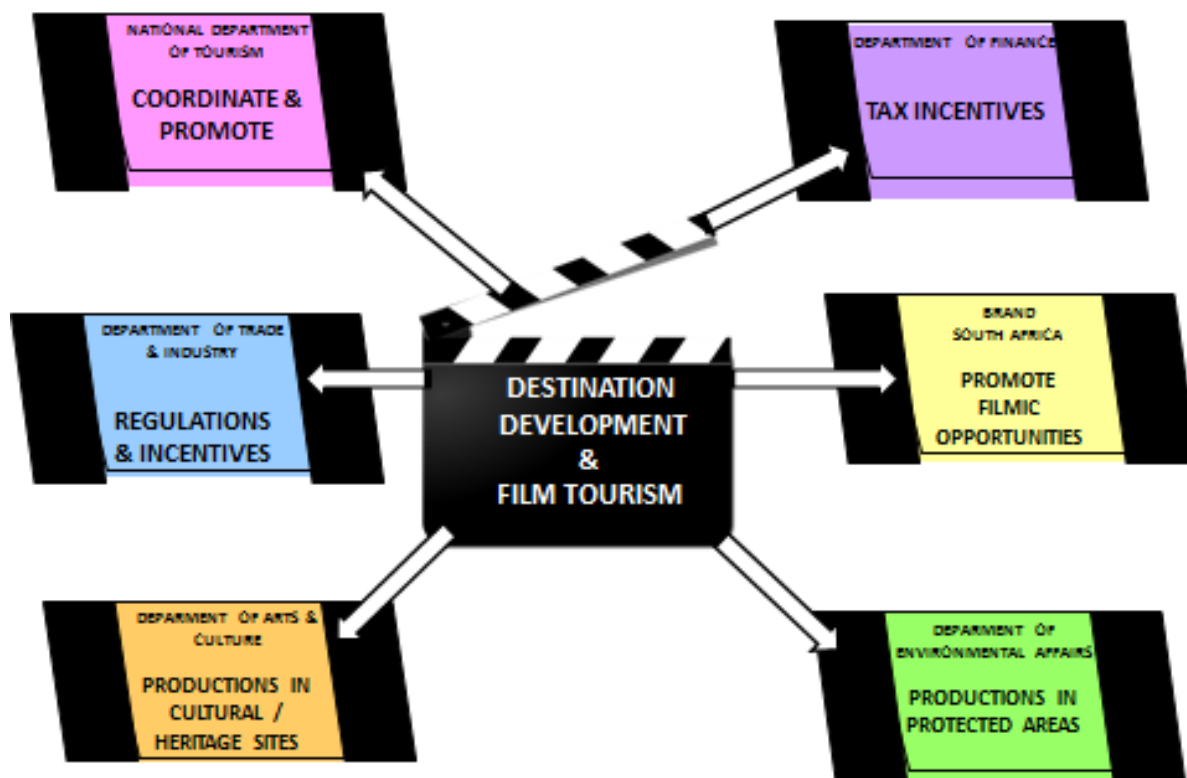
NATIONAL DEPARTMENT OF TOURISM

COORDINATE & PROMOTE

DEPARTMENT OF FINANCE

TAX INCENTIVES

DEPARTMENT OF TRADE & INDUSTRY

REGULATIONS & INCENTIVES

DESTINATION DEVELOPMENT & FILM TOURISM

BRAND SOUTH AFRICA

PROMOTE FILMIC OPPORTUNITIES

DEPARMENT OF ARTS & CULTURE

PRODUCTIONS IN CULTURAL / HERITAGE SITES

DEPARMENT OF ENVIRONMENTAL AFFAIRS

PRODUCTIONS IN PROTECTED AREAS